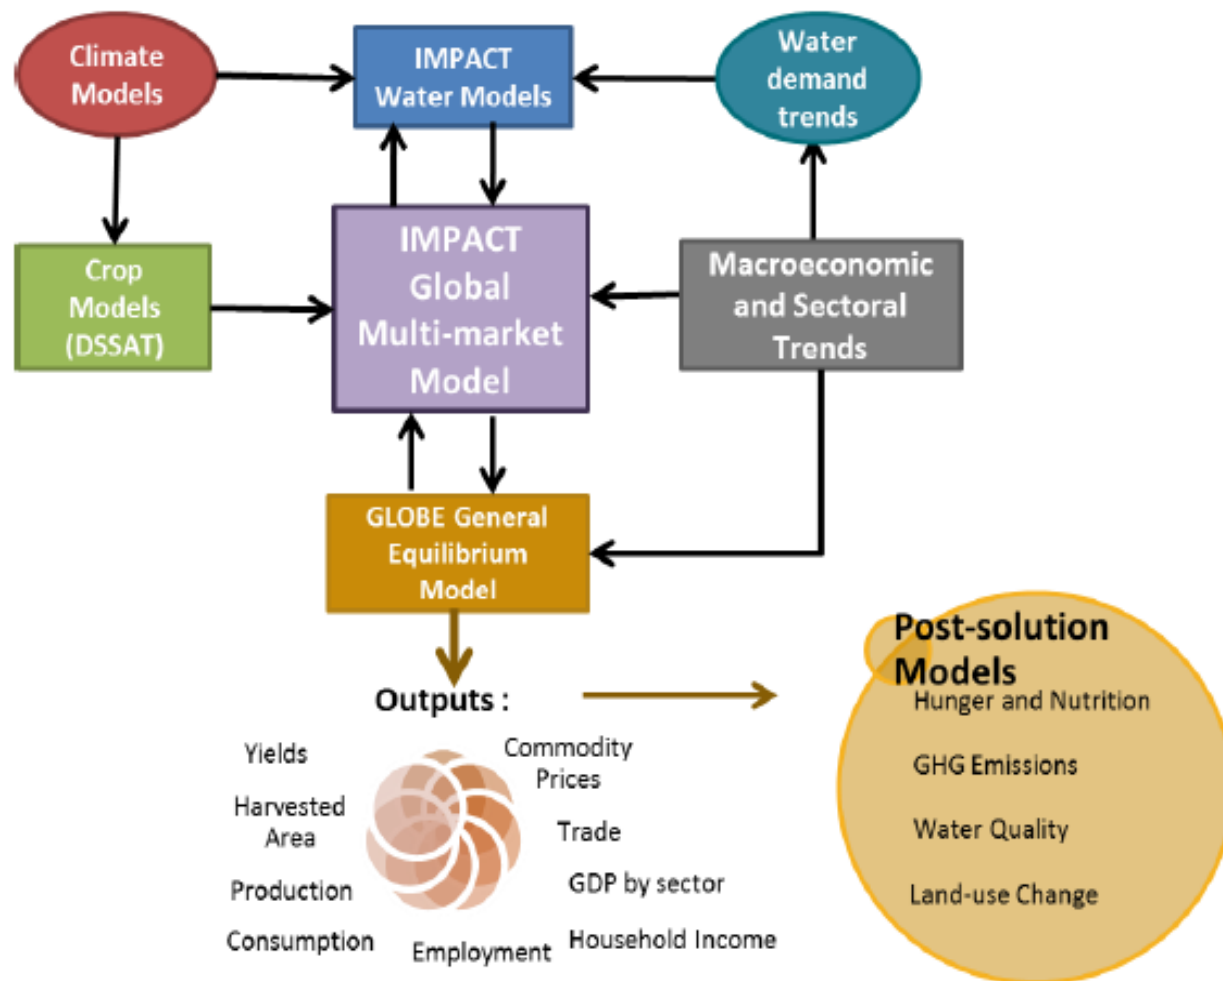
Climate Models

IMPACT Water Models

Water demand trends

Crop Models (DSSAT)

IMPACT Global Multi-market Model

Macroeconomic and Sectoral Trends

GLOBE General Equilibrium Model

Outputs :

Yields

Harvested Area

Production

Consumption

Employment

Commodity Prices

Trade

GDP by sector

Household Income

Post-solution Models

Hunger and Nutrition

GHG Emissions

Water Quality

Land-use Change